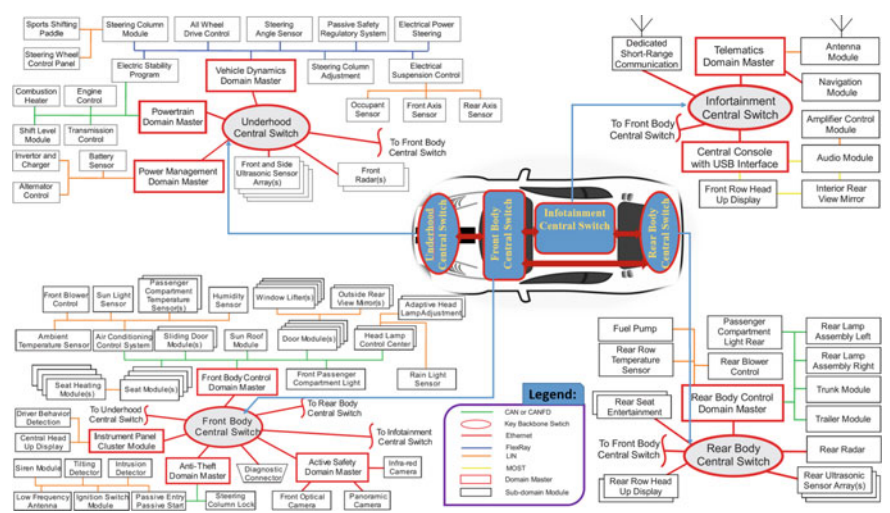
Sports Shifting Paddle

Steering Wheel Control Panel

Steering Column Module

All Wheel Drive Control

Steering Angle Sensor

Passive Safety Regulatory System

Electrical Power Steering

Electric Stability Program

Vehicle Dynamics Domain Master

Steering Column Adjustment

Electrical Suspension Control

Combustion Heater

Engine Control

Powertrain Domain Master

Underhood Central Switch

Occupant Sensor

Front Axis Sensor

Rear Axis Sensor

Shift Level Module

Transmission Control

To Front Body Central Switch

Inverter and Charger

Battery Sensor

Power Management Domain Master

Front and Side Ultrasonic Sensor Array(s)

Front Radar(s)

Alternator Control

Dedicated Short-Range Communication

Telematics Domain Master

Antenna Module

Navigation Module

Infortainment Central Switch

To Front Body Central Switch

Amplifier Control Module

Central Console with USB Interface

Audio Module

Front Row Head Up Display

Interior Rear View Mirror

Underhood Central Switch

Front Body Central Switch

Infotainment Central Switch

Rear Body Central Switch

Front Blower Control

Sun Light Sensor

Passenger Compartment Temperature Sensor(s)

Humidity Sensor

Window Lifter(s)

Outside Rear View Mirror(s)

Adaptive Head LampAdjustment

Ambient Temperature Sensor

Air Conditioning Control System

Sliding Door Module(s)

Sun Roof Module

Door Module(s)

Head Lamp Control Center

Front Passenger Compartment Light

Rain Light Sensor

Seat Heating Modules(s)

Seat Module(s)

Front Body Control Domain Master

Fuel Pump

Passenger Compartment Light Rear

Rear Lamp Assembly Left

Rear Row Temperature Sensor

Rear Blower Control

Rear Lamp Assembly Right

Trunk Module

Driver Behavior Detection

To Underhood Central Switch

To Rear Body Central Switch

Rear Seat Entertainment

Rear Body Control Domain Master

Trailer Module

Central Head Up Display

Instrument Panel Cluster Module

Front Body Central Switch

To Infotainment Central Switch

To Front Body Central Switch

Rear Radar

Rear Body Central Switch

Siren Module

Tilting Detector

Intrusion Detector

Anti-Theft Domain Master

Diagnostic Connector

Active Safety Domain Master

Infra-red Camera

Rear Row Head Up Display

Rear Ultrasonic Sensor Array(s)

Low Frequency Antenna

Ignition Switch Module

Passive Entry Passive Start

Steering Column Lock

Front Optical Camera

Panoramic Camera

Legend:

CAN or CANFD

Key Backbone Switch

Ethernet

FlexRay

LIN

MOST

Domain Master

Sub-domain Module